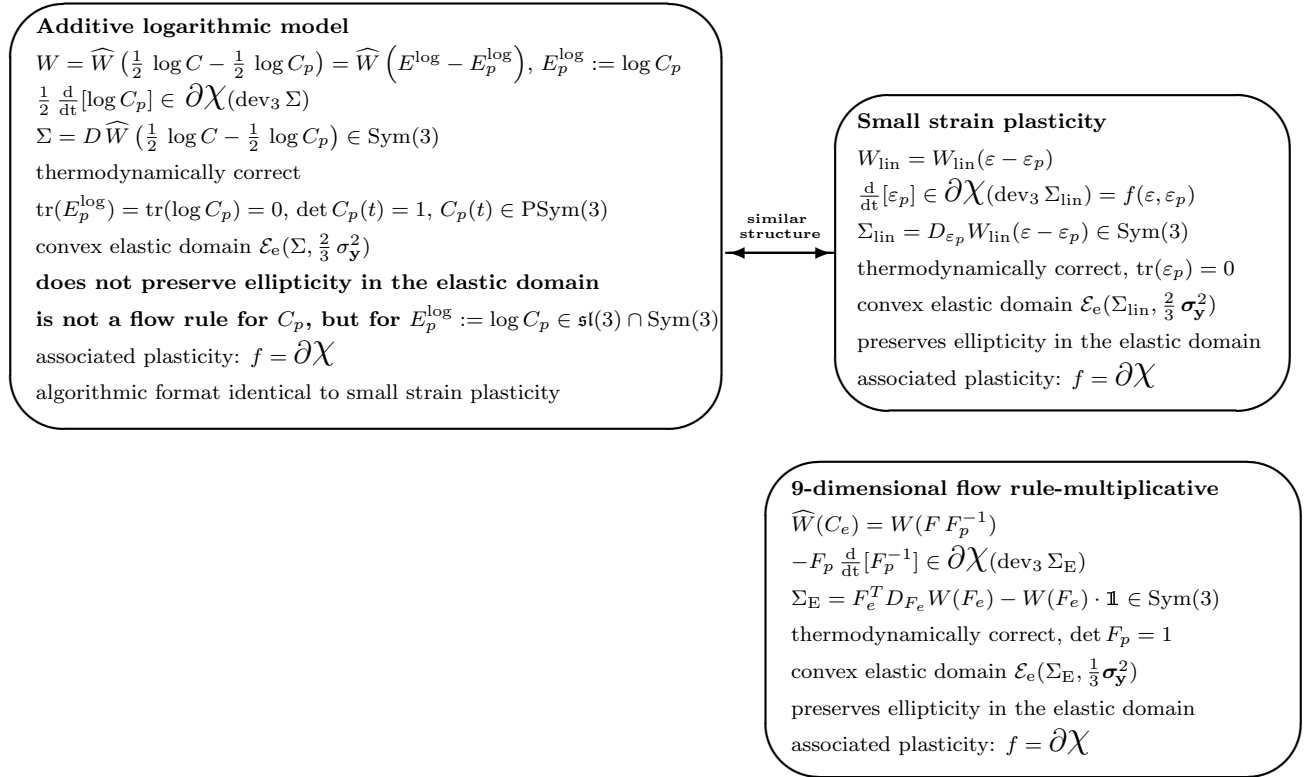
**Additive logarithmic model**
$W = \widehat{W}\left(\frac{1}{2}\log C - \frac{1}{2}\log C_p\right) = \widehat{W}\left(E^{\log} - E_p^{\log}\right)$, $E_p^{\log} := \log C_p$
$\frac{1}{2}\frac{\mathrm{d}}{\mathrm{dt}}[\log C_p] \in \partial\chi(\mathrm{dev}_3\,\Sigma)$
$\Sigma = D\widehat{W}\left(\frac{1}{2}\log C - \frac{1}{2}\log C_p\right) \in \mathrm{Sym}(3)$
thermodynamically correct
$\mathrm{tr}(E_p^{\log}) = \mathrm{tr}(\log C_p) = 0$, $\det C_p(t) = 1$, $C_p(t) \in \mathrm{PSym}(3)$
convex elastic domain $\mathcal{E}_{\mathrm{e}}(\Sigma, \frac{2}{3}\sigma_{\mathbf{y}}^2)$
**does not preserve ellipticity in the elastic domain**
**is not a flow rule for $C_p$, but for** $E_p^{\log} := \log C_p \in \mathfrak{sl}(3) \cap \mathrm{Sym}(3)$
associated plasticity: $f = \partial\chi$
algorithmic format identical to small strain plasticity

similar structure

**Small strain plasticity**
$W_{\mathrm{lin}} = W_{\mathrm{lin}}(\varepsilon - \varepsilon_p)$
$\frac{\mathrm{d}}{\mathrm{dt}}[\varepsilon_p] \in \partial\chi(\mathrm{dev}_3\,\Sigma_{\mathrm{lin}}) = f(\varepsilon, \varepsilon_p)$
$\Sigma_{\mathrm{lin}} = D_{\varepsilon_p} W_{\mathrm{lin}}(\varepsilon - \varepsilon_p) \in \mathrm{Sym}(3)$
thermodynamically correct, $\mathrm{tr}(\varepsilon_p) = 0$
convex elastic domain $\mathcal{E}_{\mathrm{e}}(\Sigma_{\mathrm{lin}}, \frac{2}{3}\boldsymbol{\sigma}_{\mathbf{y}}^2)$
preserves ellipticity in the elastic domain
associated plasticity: $f = \partial\chi$

**9-dimensional flow rule-multiplicative**
$\widehat{W}(C_e) = W(F\,F_p^{-1})$
$-F_p\,\frac{\mathrm{d}}{\mathrm{dt}}[F_p^{-1}] \in \partial\chi(\mathrm{dev}_3\,\Sigma_{\mathrm{E}})$
$\Sigma_{\mathrm{E}} = F_e^T D_{F_e} W(F_e) - W(F_e)\cdot \mathbb{1} \in \mathrm{Sym}(3)$
thermodynamically correct, $\det F_p = 1$
convex elastic domain $\mathcal{E}_{\mathrm{e}}(\Sigma_{\mathrm{E}}, \frac{1}{3}\boldsymbol{\sigma}_{\mathbf{y}}^2)$
preserves ellipticity in the elastic domain
associated plasticity: $f = \partial\chi$